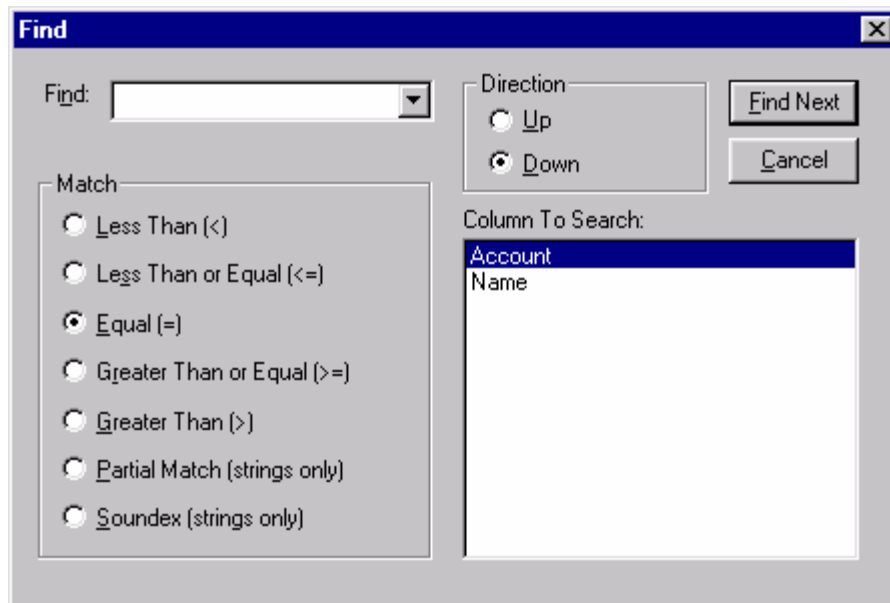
Find

Find:

Direction

Up

Down

Find Next

Cancel

Match

Less Than (<)

Less Than or Equal (<=)

Equal (=)

Greater Than or Equal (>=)

Greater Than (>)

Partial Match (strings only)

Soundex (strings only)

Column To Search:

Account

Name